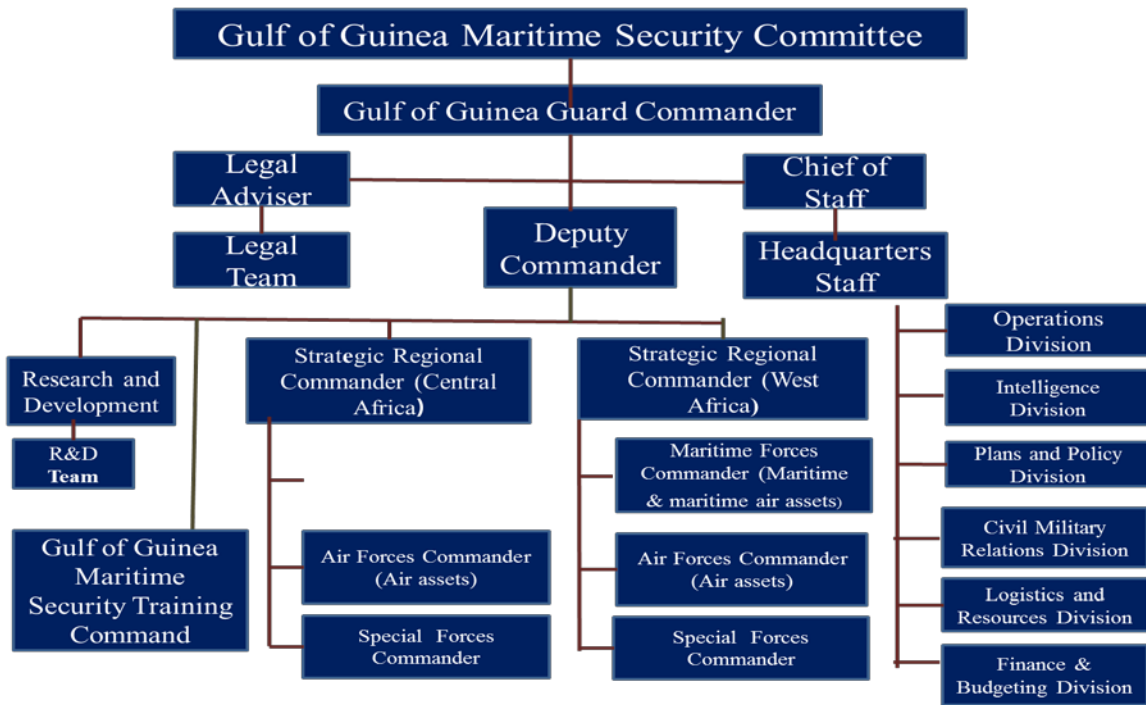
Gulf of Guinea Maritime Security Committee

Gulf of Guinea Guard Commander

Legal Adviser

Chief of Staff

Legal Team

Deputy Commander

Headquarters Staff

Research and Development

R&D Team

Strategic Regional Commander (Central Africa)

Strategic Regional Commander (West Africa)

Operations Division

Intelligence Division

Plans and Policy Division

Maritime Forces Commander (Maritime & maritime air assets)

Gulf of Guinea Maritime Security Training Command

Air Forces Commander (Air assets)

Air Forces Commander (Air assets)

Civil Military Relations Division

Logistics and Resources Division

Special Forces Commander

Special Forces Commander

Finance & Budgeting Division